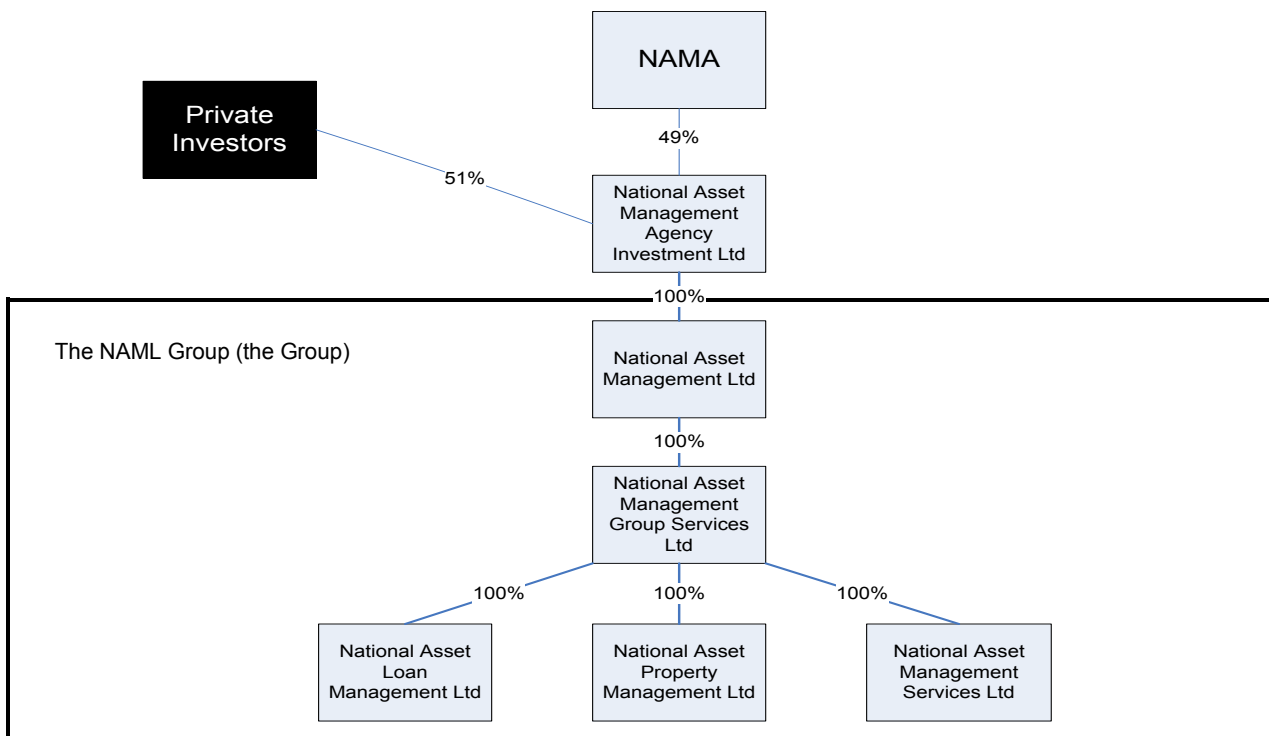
NAMA

Private Investors

49%

51%

National Asset Management Agency Investment Ltd

100%

The NAML Group (the Group)

National Asset Management Ltd

100%

National Asset Management Group Services Ltd

100%

100%

100%

National Asset Loan Management Ltd

National Asset Property Management Ltd

National Asset Management Services Ltd